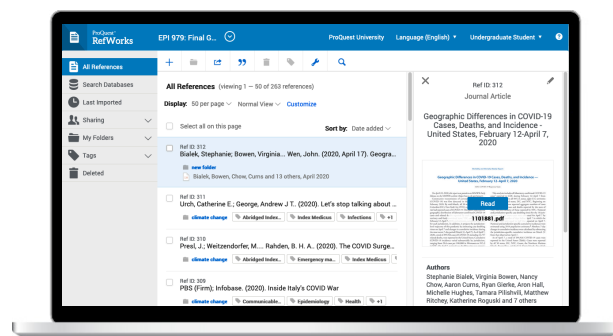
ProQuest RefWorks

EPI 979: Final G...

ProQuest University Language (English) Undergraduate Student

All References
Search Databases
Last Imported
Sharing
My Folders
Tags
Deleted

All References (viewing 1 — 50 of 263 references)

Display: 50 per page Normal View Customize

Select all on this page

Sort by: Date added

Ref ID: 312
Bialek, Stephanie; Bowen, Virginia... Wen, John. (2020, April 17). Geogra...
new folder
Bialek, Bowen, Chow, Cums and 13 others, April 2020

Ref ID: 311
Urch, Catherine E.; George, Andrew J T.. (2020). Let's stop talking about ...
climate change Abridged Index... Index Medicus Infections +1

Ref ID: 310
Presl, J.; Weitzendorfer, M.... Rahden, B. H. A.. (2020). The COVID Surge...
climate change Abridged Index... Emergency ma... Index Medicus +1

Ref ID: 309
PBS (Firm); Infobase. (2020). Inside Italy's COVID War
climate change Communicable... Epidemiology Health +1

Ref ID: 312
Journal Article

Geographic Differences in COVID-19 Cases, Deaths, and Incidence - United States, February 12-April 7, 2020

Geographic Differences in COVID-19 Cases, Deaths, and Incidence — United States, February 12–April 7, 2020

Read
1101881.pdf

Authors
Stephanie Bialek, Virginia Bowen, Nancy Chow, Aaron Curns, Ryan Gierke, Aron Hall, Michelle Hughes, Tamara Pilishvili, Matthew Ritchey, Katherine Roguski and 7 others